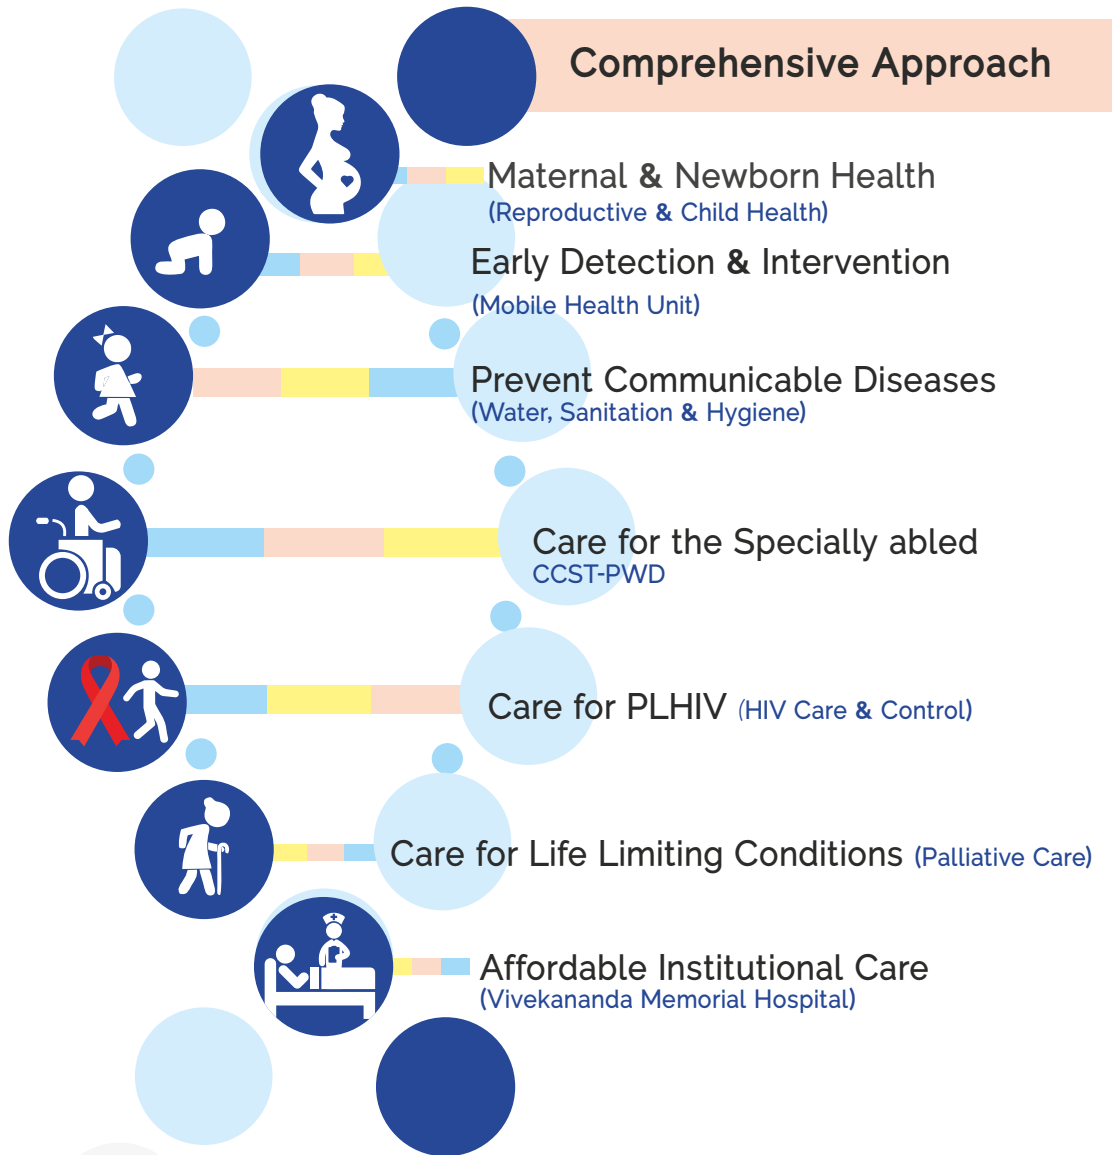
Comprehensive Approach

Maternal & Newborn Health
(Reproductive & Child Health)

Early Detection & Intervention
(Mobile Health Unit)

Prevent Communicable Diseases
(Water, Sanitation & Hygiene)

Care for the Specially abled
CCST-PWD

Care for PLHIV (HIV Care & Control)

Care for Life Limiting Conditions (Palliative Care)

Affordable Institutional Care
(Vivekananda Memorial Hospital)